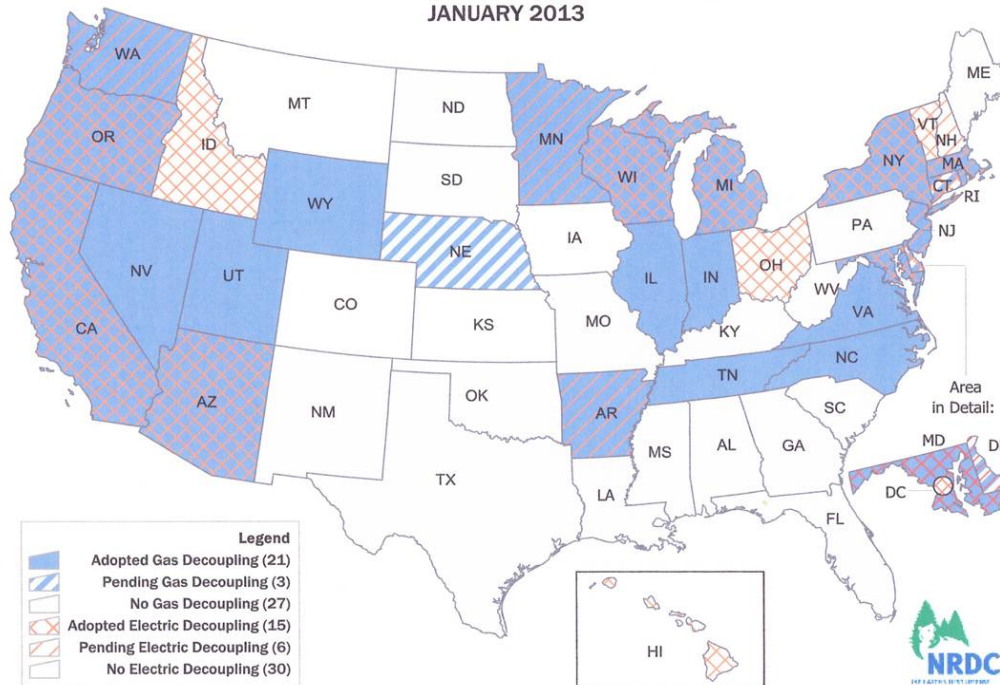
JANUARY 2013

WA
OR
CA
ID
NV
MT
WY
UT
AZ
CO
NM
ND
SD
NE
KS
OK
TX
MN
IA
MO
AR
LA
WI
IL
MI
IN
KY
TN
MS
AL
GA
FL
SC
NC
VA
WV
OH
PA
NY
NJ
VT
NH
ME
MA
CT
RI
HI

Area in Detail:
MD
D
DC

Legend
Adopted Gas Decoupling (21)
Pending Gas Decoupling (3)
No Gas Decoupling (27)
Adopted Electric Decoupling (15)
Pending Electric Decoupling (6)
No Electric Decoupling (30)

NRDC